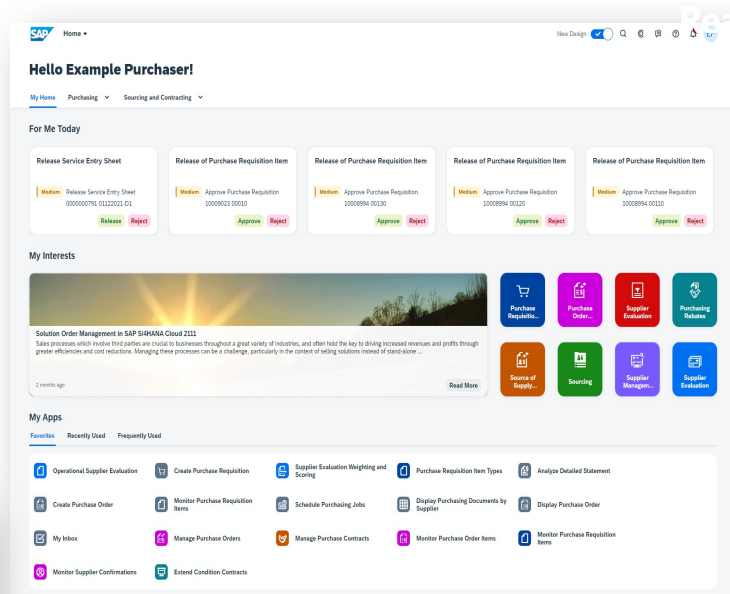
SAP Home ▾

New Design

Hello Example Purchaser!

My Home Purchasing ▾ Sourcing and Contracting ▾

For Me Today

Release Service Entry Sheet
Medium Release Service Entry Sheet 0000000791 01122021-D1
Release Reject

Release of Purchase Requisition Item
Medium Approve Purchase Requisition 10009023 00010
Approve Reject

Release of Purchase Requisition Item
Medium Approve Purchase Requisition 10008994 00130
Approve Reject

Release of Purchase Requisition Item
Medium Approve Purchase Requisition 10008994 00120
Approve Reject

Release of Purchase Requisition Item
Medium Approve Purchase Requisition 10008994 00110
Approve Reject

My Interests

Solution Order Management in SAP S/4HANA Cloud 2111
Sales processes which involve third parties are crucial to businesses throughout a great variety of industries, and often hold the key to driving increased revenues and profits through greater efficiencies and cost reductions. Managing these processes can be a challenge, particularly in the context of selling solutions instead of stand-alone ...
2 months ago
Read More

Purchase Requisitio...
Purchase Order...
Supplier Evaluation
Purchasing Rebates
Source of Supply...
Sourcing
Supplier Managem...
Supplier Evaluation

My Apps

Favorites Recently Used Frequently Used

Operational Supplier Evaluation
Create Purchase Requisition
Supplier Evaluation Weighting and Scoring
Purchase Requisition Item Types
Analyze Detailed Statement
Create Purchase Order
Monitor Purchase Requisition Items
Schedule Purchasing Jobs
Display Purchasing Documents by Supplier
Display Purchase Order
My Inbox
Manage Purchase Orders
Manage Purchase Contracts
Monitor Purchase Order Items
Monitor Purchase Requisition Items
Monitor Supplier Confirmations
Extend Condition Contracts